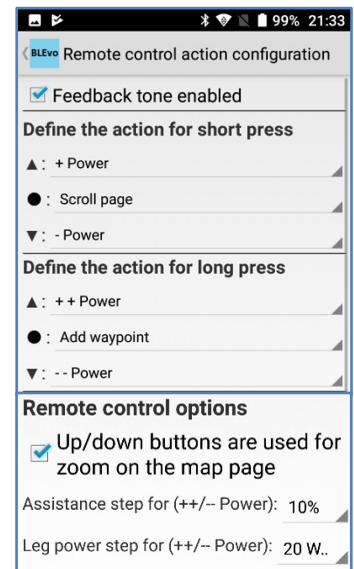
99% 21:33

BLEvo Remote control action configuration

Feedback tone enabled

Define the action for short press

▲: + Power

●: Scroll page

▼: - Power

Define the action for long press

▲: + + Power

●: Add waypoint

▼: - - Power

Remote control options

Up/down buttons are used for zoom on the map page

Assistance step for (++/-- Power): 10%

Leg power step for (++/-- Power): 20 W..